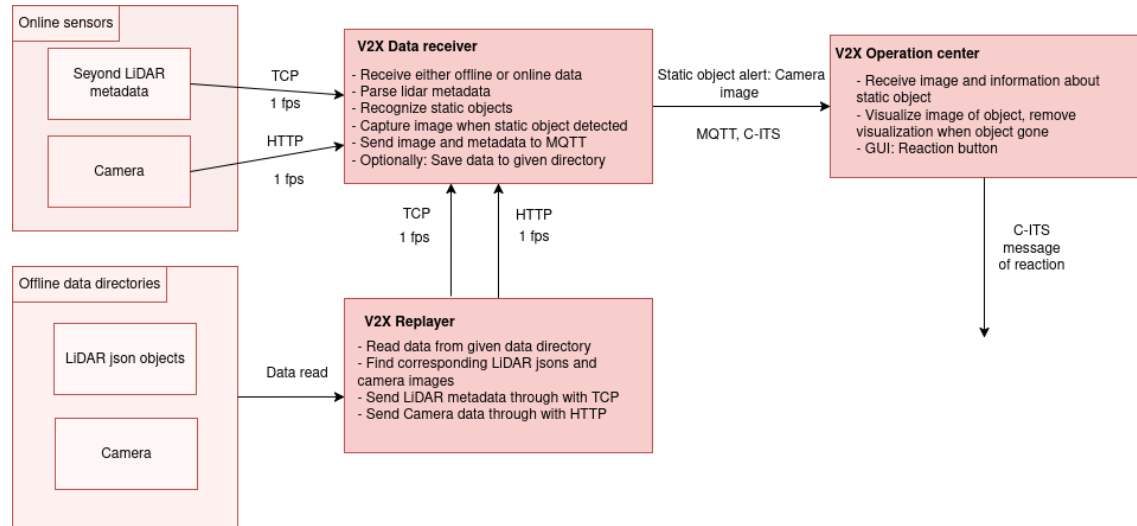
Online sensors

Seyond LiDAR metadata

Camera

TCP
1 fps

HTTP
1 fps

V2X Data receiver
- Receive either offline or online data
- Parse lidar metadata
- Recognize static objects
- Capture image when static object detected
- Send image and metadata to MQTT
- Optionally: Save data to given directory

Static object alert: Camera image

MQTT, C-ITS

V2X Operation center
- Receive image and information about static object
- Visualize image of object, remove visualization when object gone
- GUI: Reaction button

C-ITS message of reaction

TCP
1 fps

HTTP
1 fps

Offline data directories

LiDAR json objects

Camera

Data read

V2X Replayer
- Read data from given data directory
- Find corresponding LiDAR jsons and camera images
- Send LiDAR metadata through with TCP
- Send Camera data through with HTTP